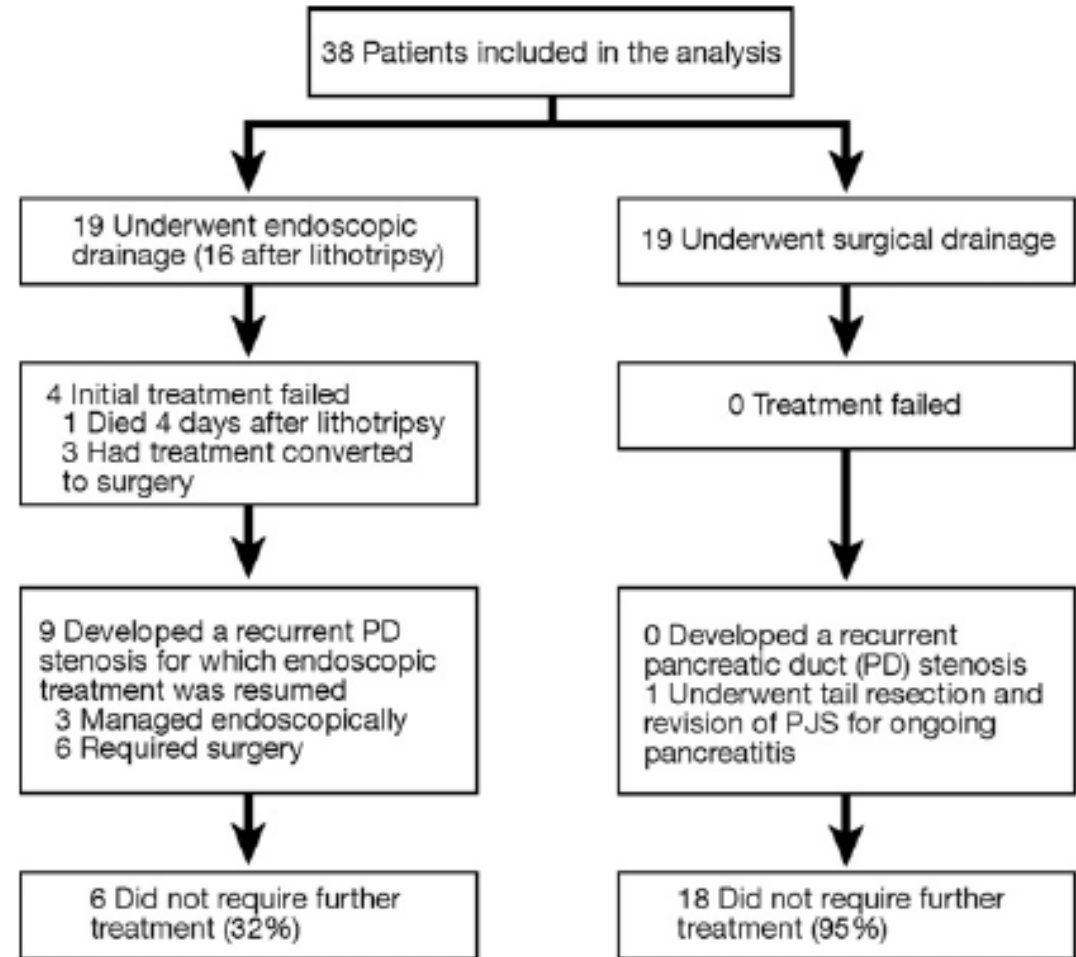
38 Patients included in the analysis

19 Underwent endoscopic drainage (16 after lithotripsy)

19 Underwent surgical drainage

4 Initial treatment failed
1 Died 4 days after lithotripsy
3 Had treatment converted to surgery

0 Treatment failed

9 Developed a recurrent PD stenosis for which endoscopic treatment was resumed
3 Managed endoscopically
6 Required surgery

0 Developed a recurrent pancreatic duct (PD) stenosis
1 Underwent tail resection and revision of PJS for ongoing pancreatitis

6 Did not require further treatment (32%)

18 Did not require further treatment (95%)